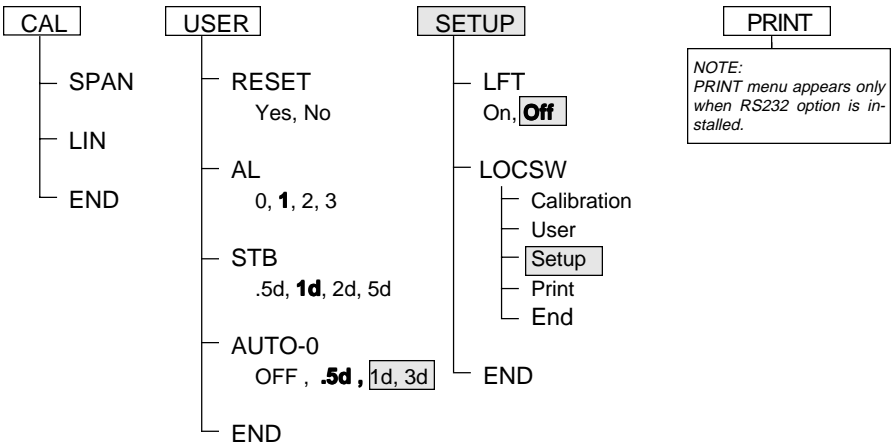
CAL

SPAN

LIN

END

USER

RESET
Yes, No

AL
0, **1**, 2, 3

STB
.5d, **1d**, 2d, 5d

AUTO-0
OFF , **.5d ,** 1d, 3d

END

SETUP

LFT
On, **Off**

LOCSW

Calibration

User

Setup

Print

End

END

PRINT

NOTE:
PRINT menu appears only when RS232 option is installed.